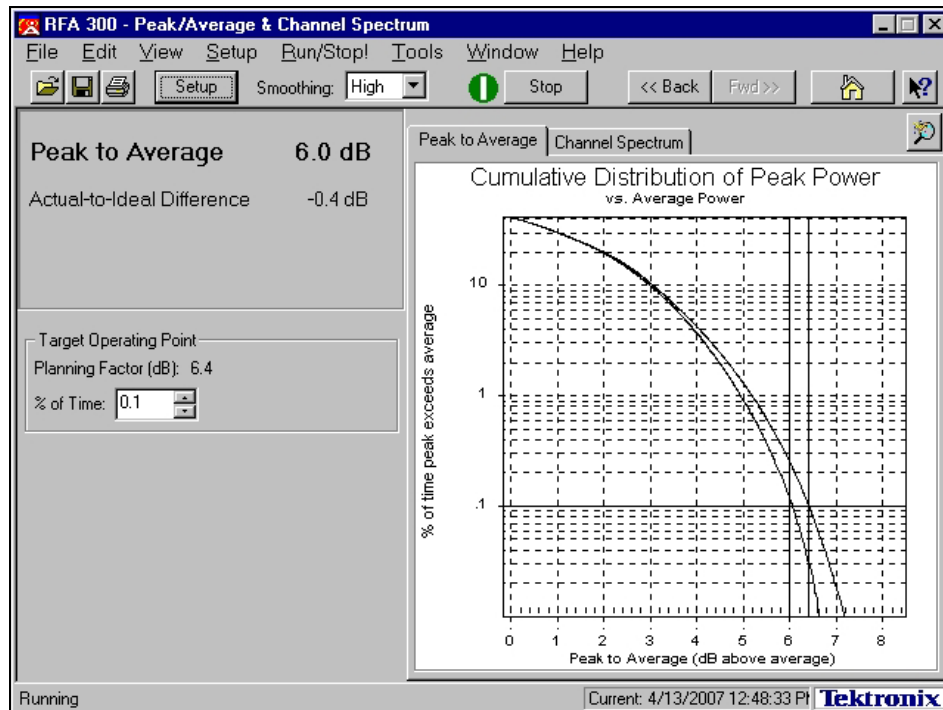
RFA 300 - Peak/Average & Channel Spectrum

File Edit View Setup Run/Stop! Tools Window Help

Setup Smoothing: High Stop << Back Fwd >>

Peak to Average 6.0 dB

Actual-to-Ideal Difference -0.4 dB

Target Operating Point

Planning Factor (dB): 6.4

% of Time: 0.1

Peak to Average Channel Spectrum

Cumulative Distribution of Peak Power
vs. Average Power

% of time peak exceeds average

10

1

.1

0 1 2 3 4 5 6 7 8

Peak to Average (dB above average)

Running

Current: 4/13/2007 12:48:33 PI Tektronix